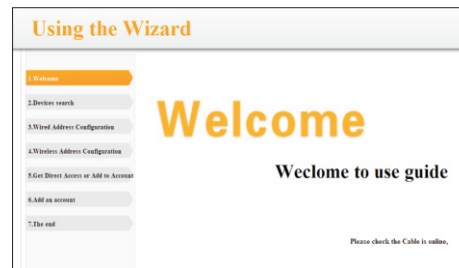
Using the Wizard

1.Welcome

2.Devices search

3.Wired Address Configuration

4.Wireless Address Configuration

5.Get Direct Access or Add to Account

6.Add an account

7.The end

Welcome

Weclome to use guide

Please check the Cable is online,